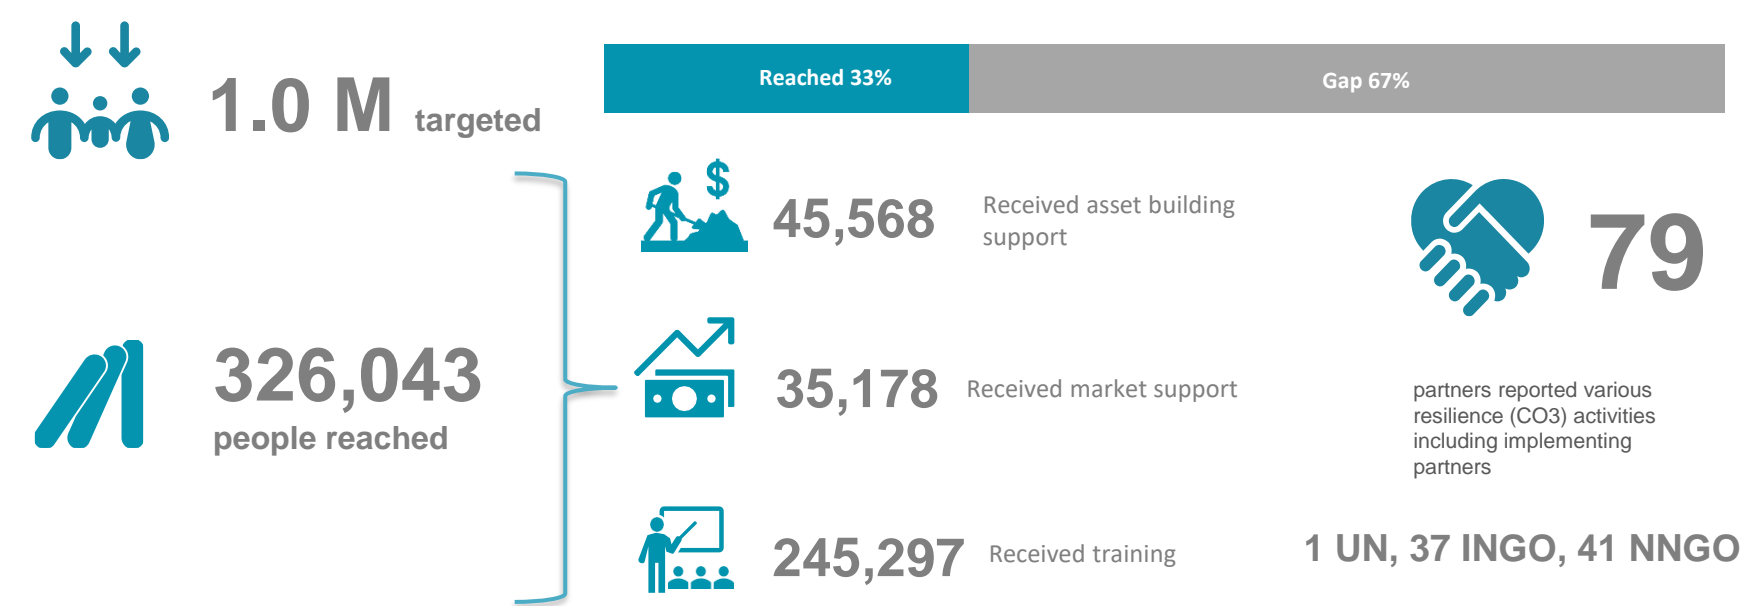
1.0 M targeted

Reached 33%

Gap 67%

326,043
people reached

45,568 Received asset building support

35,178 Received market support

245,297 Received training

79

partners reported various resilience (CO3) activities including implementing partners

1 UN, 37 INGO, 41 NNGO